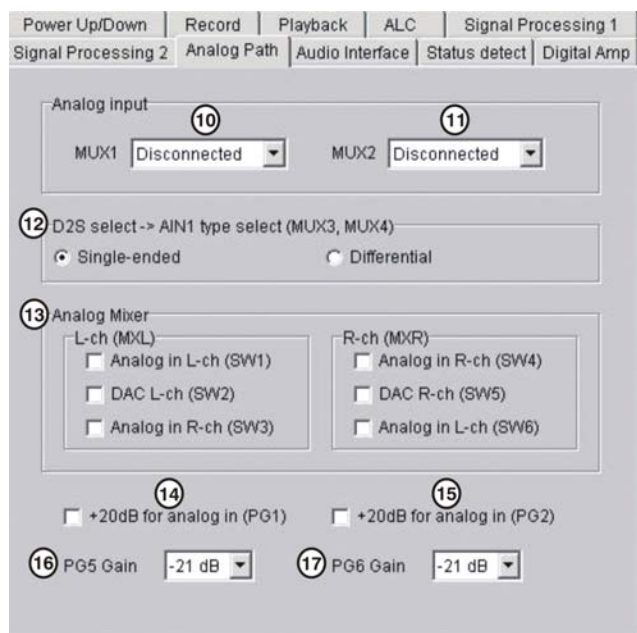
Power Up/Down | Record | Playback | ALC | Signal Processing 1
Signal Processing 2 | Analog Path | Audio Interface | Status detect | Digital Amp

Analog input
10
MUX1 Disconnected
11
MUX2 Disconnected

12 D2S select -> AIN1 type select (MUX3, MUX4)
Single-ended
Differential

13 Analog Mixer
L-ch (MXL)
Analog in L-ch (SW1)
DAC L-ch (SW2)
Analog in R-ch (SW3)
R-ch (MXR)
Analog in R-ch (SW4)
DAC R-ch (SW5)
Analog in L-ch (SW6)

14
+20dB for analog in (PG1)
15
+20dB for analog in (PG2)

16 PG5 Gain -21 dB
17 PG6 Gain -21 dB